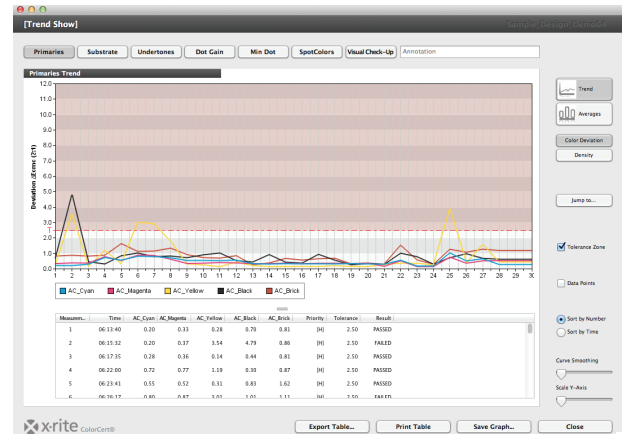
[Trend Show]

Sample Design DemoG6

Primaries | Substrate | Undertones | Dot Gain | Min Dot | SpotColors | Visual Check-Up | Annotation

Primaries Trend

12.0
11.0
10.0
9.0
8.0
7.0
6.0
5.0
4.0
3.0
T
2.0
1.0
0.0

Deviation ΔEcmc (2:1)

1 2 3 4 5 6 7 8 9 10 11 12 13 14 15 16 17 18 19 20 21 22 23 24 25 26 27 28 29 30

AC_Cyan AC_Magenta AC_Yellow AC_Black AC_Brick

| Measurem... | Time | AC_Cyan | AC_Magenta | AC_Yellow | AC_Black | AC_Brick | Priority | Tolerance | Result |
|---|---|---|---|---|---|---|---|---|---|
| 1 | 06:13:40 | 0.20 | 0.33 | 0.28 | 0.78 | 0.81 | [H] | 2.50 | PASSED |
| 2 | 06:15:32 | 0.20 | 0.37 | 3.54 | 4.79 | 0.86 | [H] | 2.50 | FAILED |
| 3 | 06:17:35 | 0.28 | 0.36 | 0.14 | 0.44 | 0.81 | [H] | 2.50 | PASSED |
| 4 | 06:22:00 | 0.72 | 0.77 | 1.19 | 0.30 | 0.87 | [H] | 2.50 | PASSED |
| 5 | 06:23:41 | 0.55 | 0.52 | 0.31 | 0.83 | 1.62 | [H] | 2.50 | PASSED |
| 6 | 06:26:17 | 0.80 | 0.87 | 3.01 | 1.01 | 1.11 | [H] | 2.50 | FAILED |

Trend
Averages
Color Deviation
Density
Jump to...
Tolerance Zone
Data Points
Sort by Number
Sort by Time
Curve Smoothing
Scale Y-Axis

x-rite ColorCert®

Export Table... | Print Table | Save Graph... | Close